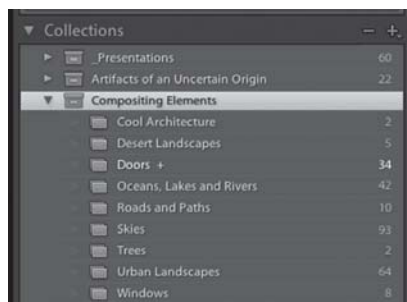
Collections – +

_Presentations 60

Artifacts of an Uncertain Origin 22

Compositing Elements

Cool Architecture 2

Desert Landscapes 5

Doors + 34

Oceans, Lakes and Rivers 42

Roads and Paths 10

Skies 93

Trees 2

Urban Landscapes 64

Windows 8